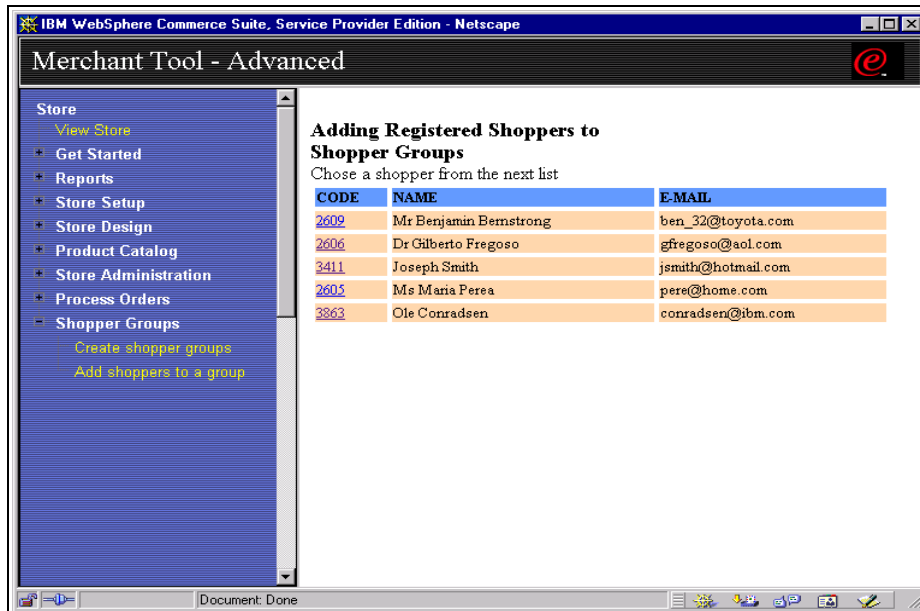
IBM WebSphere Commerce Suite, Service Provider Edition - Netscape

Merchant Tool - Advanced

Store
View Store
Get Started
Reports
Store Setup
Store Design
Product Catalog
Store Administration
Process Orders
Shopper Groups
Create shopper groups
Add shoppers to a group

Adding Registered Shoppers to Shopper Groups
Chose a shopper from the next list

| CODE | NAME | E-MAIL |
|---|---|---|
| 2609 | Mr Benjamin Bernstrong | ben_32@toyota.com |
| 2606 | Dr Gilberto Fregoso | gfregoso@aol.com |
| 3411 | Joseph Smith | jsmith@hotmail.com |
| 2605 | Ms Maria Perea | pere@home.com |
| 3863 | Ole Conradsen | conradsen@ibm.com |

Document: Done